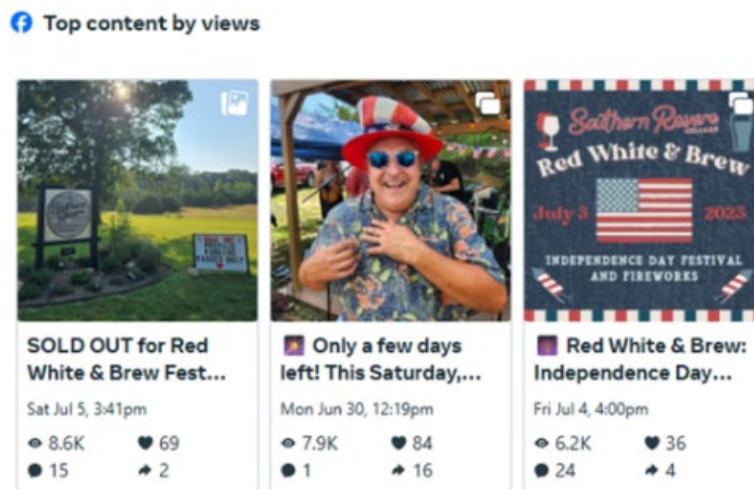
Top content by views

Southern Revere CELLARS
Red White & Brew
July 3 2025
INDEPENDENCE DAY FESTIVAL AND FIREWORKS

SOLD OUT for Red White & Brew Fest...
Sat Jul 5, 3:41pm
8.6K 69
15 2

Only a few days left! This Saturday,...
Mon Jun 30, 12:19pm
7.9K 84
1 16

Red White & Brew: Independence Day...
Fri Jul 4, 4:00pm
6.2K 36
24 4